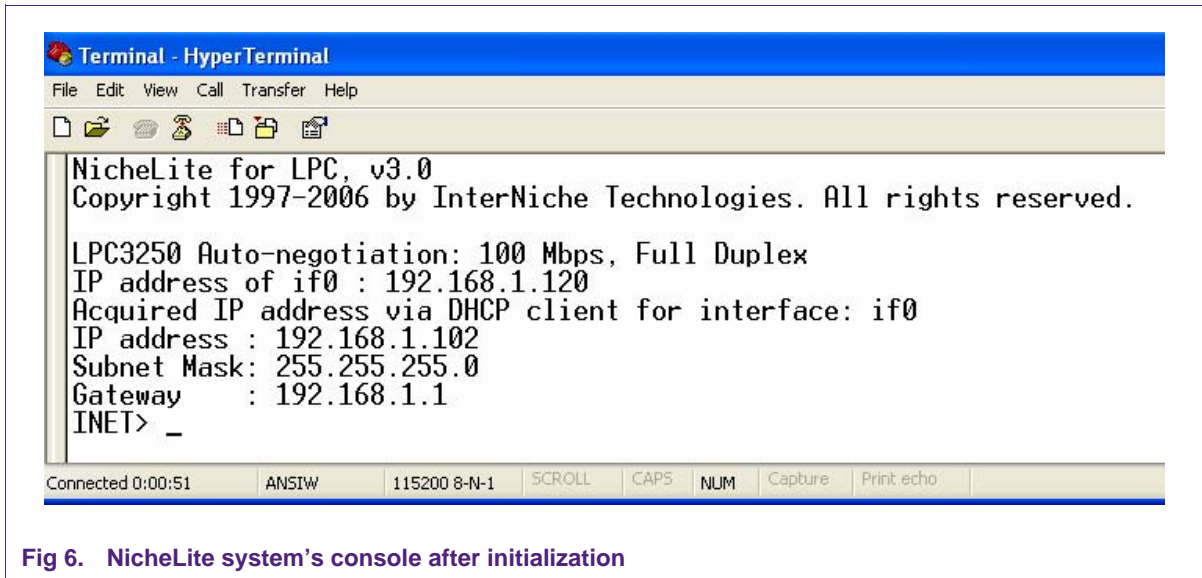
Terminal - HyperTerminal

File Edit View Call Transfer Help

NicheLite for LPC, v3.0
Copyright 1997-2006 by InterNiche Technologies. All rights reserved.

LPC3250 Auto-negotiation: 100 Mbps, Full Duplex
IP address of if0 : 192.168.1.120
Acquired IP address via DHCP client for interface: if0
IP address : 192.168.1.102
Subnet Mask: 255.255.255.0
Gateway : 192.168.1.1
INET> _

Connected 0:00:51 ANSIW 115200 8-N-1 SCROLL CAPS NUM Capture Print echo

Fig 6. NicheLite system's console after initialization